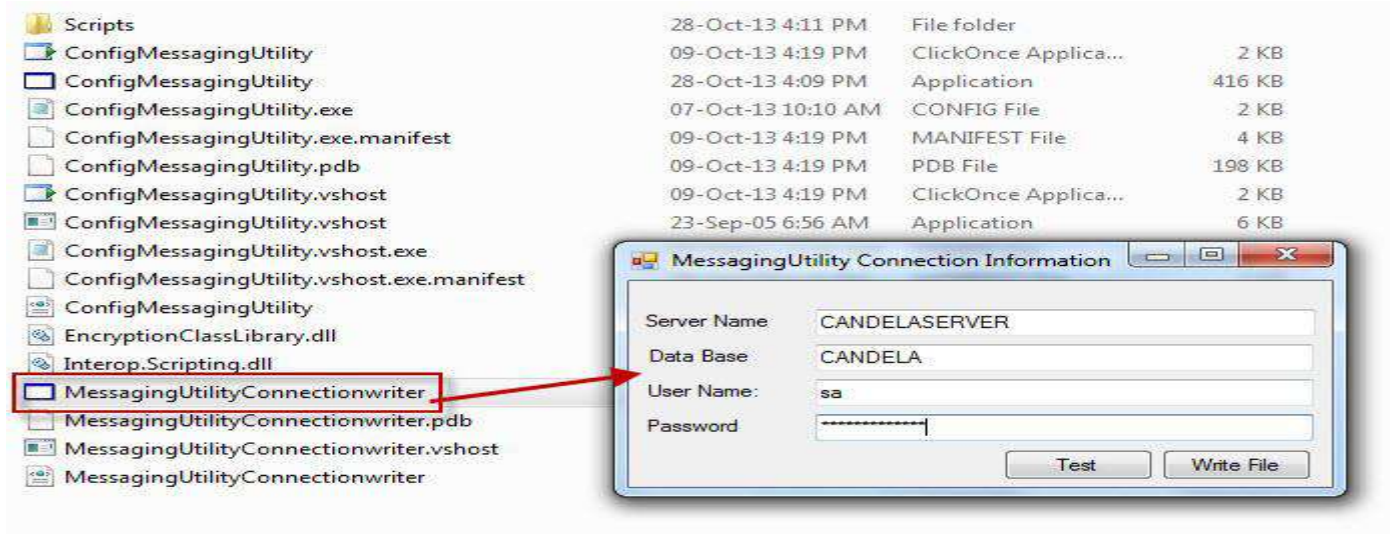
Scripts 28-Oct-13 4:11 PM File folder
ConfigMessagingUtility 09-Oct-13 4:19 PM ClickOnce Applica... 2 KB
ConfigMessagingUtility 28-Oct-13 4:09 PM Application 416 KB
ConfigMessagingUtility.exe 07-Oct-13 10:10 AM CONFIG File 2 KB
ConfigMessagingUtility.exe.manifest 09-Oct-13 4:19 PM MANIFEST File 4 KB
ConfigMessagingUtility.pdb 09-Oct-13 4:19 PM PDB File 198 KB
ConfigMessagingUtility.vshost 09-Oct-13 4:19 PM ClickOnce Applica... 2 KB
ConfigMessagingUtility.vshost 23-Sep-05 6:56 AM Application 6 KB
ConfigMessagingUtility.vshost.exe
ConfigMessagingUtility.vshost.exe.manifest
ConfigMessagingUtility
EncryptionClassLibrary.dll
Interop.Scripting.dll
MessagingUtilityConnectionwriter
MessagingUtilityConnectionwriter.pdb
MessagingUtilityConnectionwriter.vshost
MessagingUtilityConnectionwriter

MessagingUtility Connection Information

Server Name CANDELASERVER
Data Base CANDELA
User Name: sa
Password **************

Test
Write File